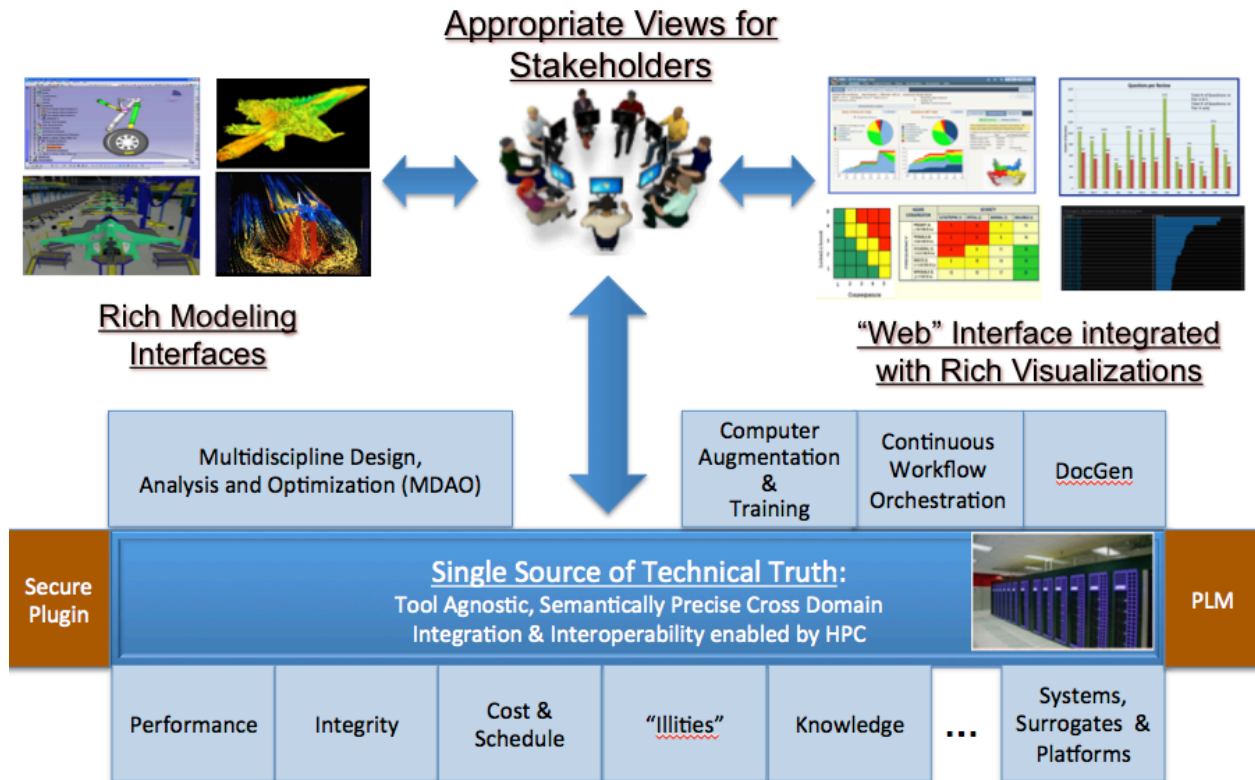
Appropriate Views for Stakeholders

Rich Modeling Interfaces

"Web" Interface integrated with Rich Visualizations

Multidiscipline Design, Analysis and Optimization (MDAO)

Computer Augmentation & Training

Continuous Workflow Orchestration

DocGen

Secure Plugin

Single Source of Technical Truth:
Tool Agnostic, Semantically Precise Cross Domain Integration & Interoperability enabled by HPC

PLM

Performance

Integrity

Cost & Schedule

"Illities"

Knowledge

...

Systems, Surrogates & Platforms